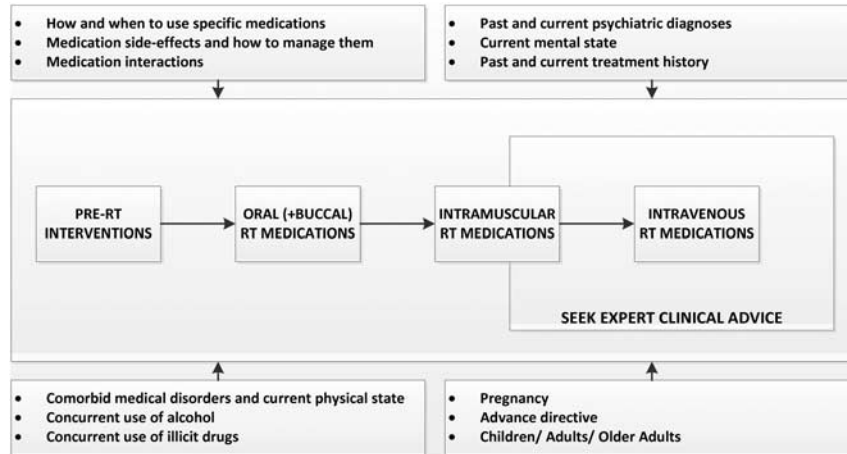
- How and when to use specific medications
- Medication side-effects and how to manage them
- Medication interactions

- Past and current psychiatric diagnoses
- Current mental state
- Past and current treatment history

PRE-RT INTERVENTIONS

ORAL (+BUCCAL) RT MEDICATIONS

INTRAMUSCULAR RT MEDICATIONS

INTRAVENOUS RT MEDICATIONS

SEEK EXPERT CLINICAL ADVICE

- Comorbid medical disorders and current physical state
- Concurrent use of alcohol
- Concurrent use of illicit drugs

- Pregnancy
- Advance directive
- Children/ Adults/ Older Adults